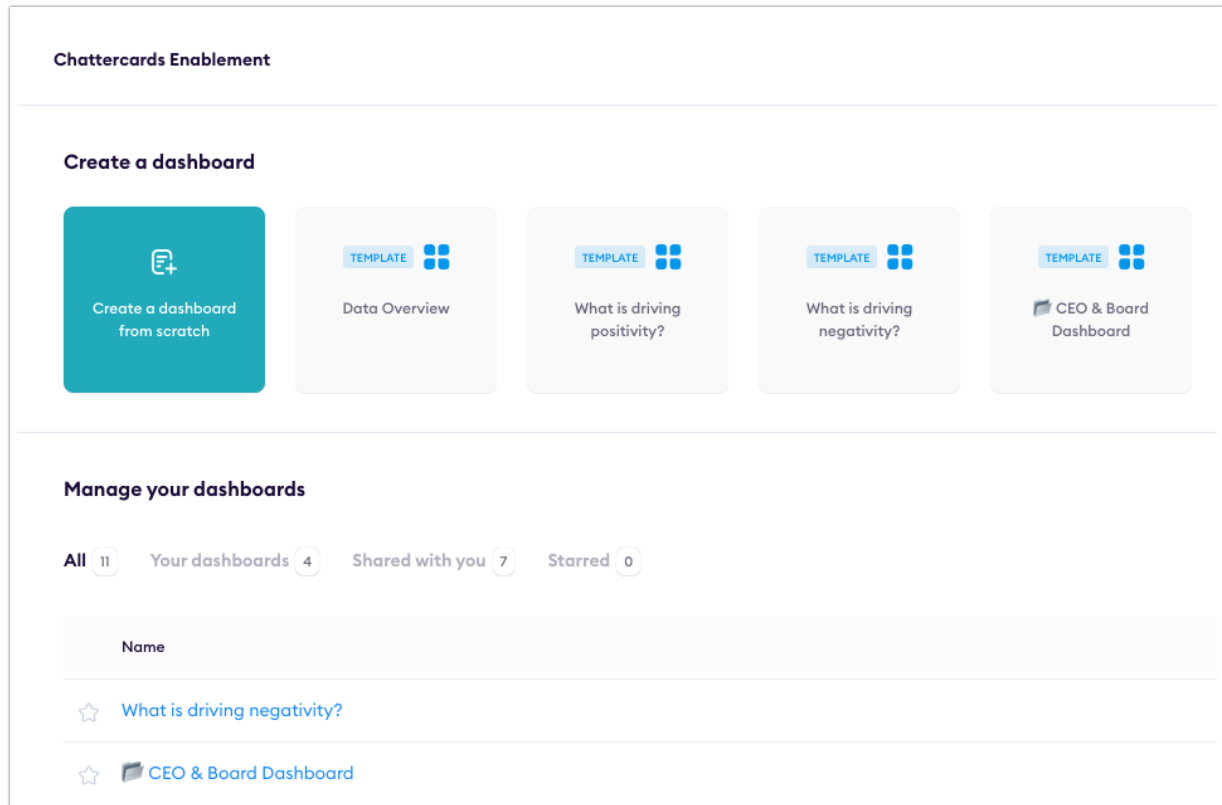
Chattercards Enablement

Create a dashboard

Create a dashboard from scratch

TEMPLATE
Data Overview

TEMPLATE
What is driving positivity?

TEMPLATE
What is driving negativity?

TEMPLATE
CEO & Board Dashboard

Manage your dashboards

All 11 Your dashboards 4 Shared with you 7 Starred 0

| Name |
|---|
| What is driving negativity? |
| CEO & Board Dashboard |